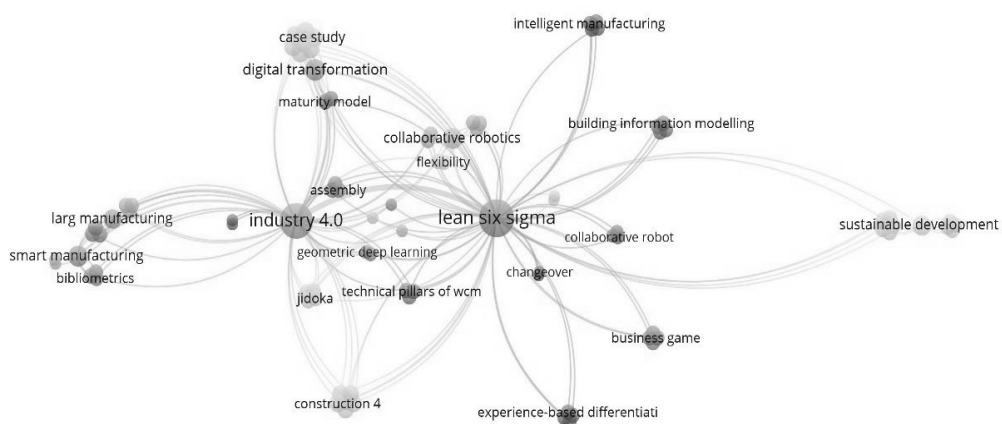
case study
intelligent manufacturing
digital transformation
maturity model
building information modelling
collaborative robotics
flexibility
assembly
larg manufacturing
industry 4.0
lean six sigma
sustainable development
collaborative robot
smart manufacturing
geometric deep learning
bibliometrics
changeover
jidoka
technical pillars of wcm
business game
construction 4
experience-based differentiati